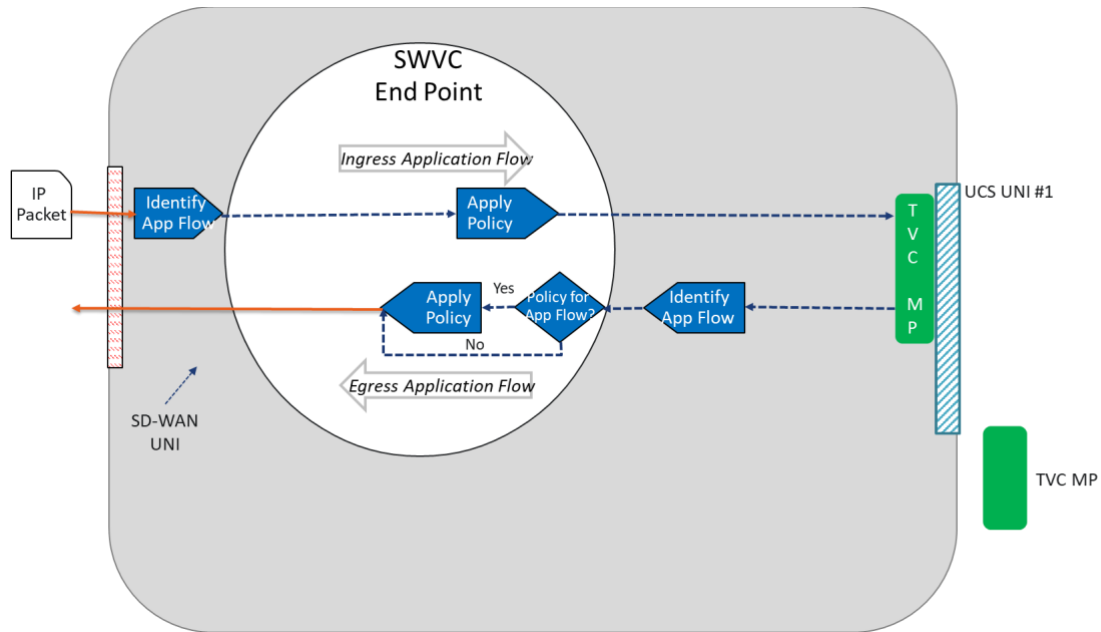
SWVC
End Point

Ingress Application Flow

IP Packet

Identify App Flow

Apply Policy

UCS UNI #1

T
V
C

M
P

Apply Policy

Yes

Policy for App Flow?

Identify App Flow

No

Egress Application Flow

SD-WAN UNI

TVC MP